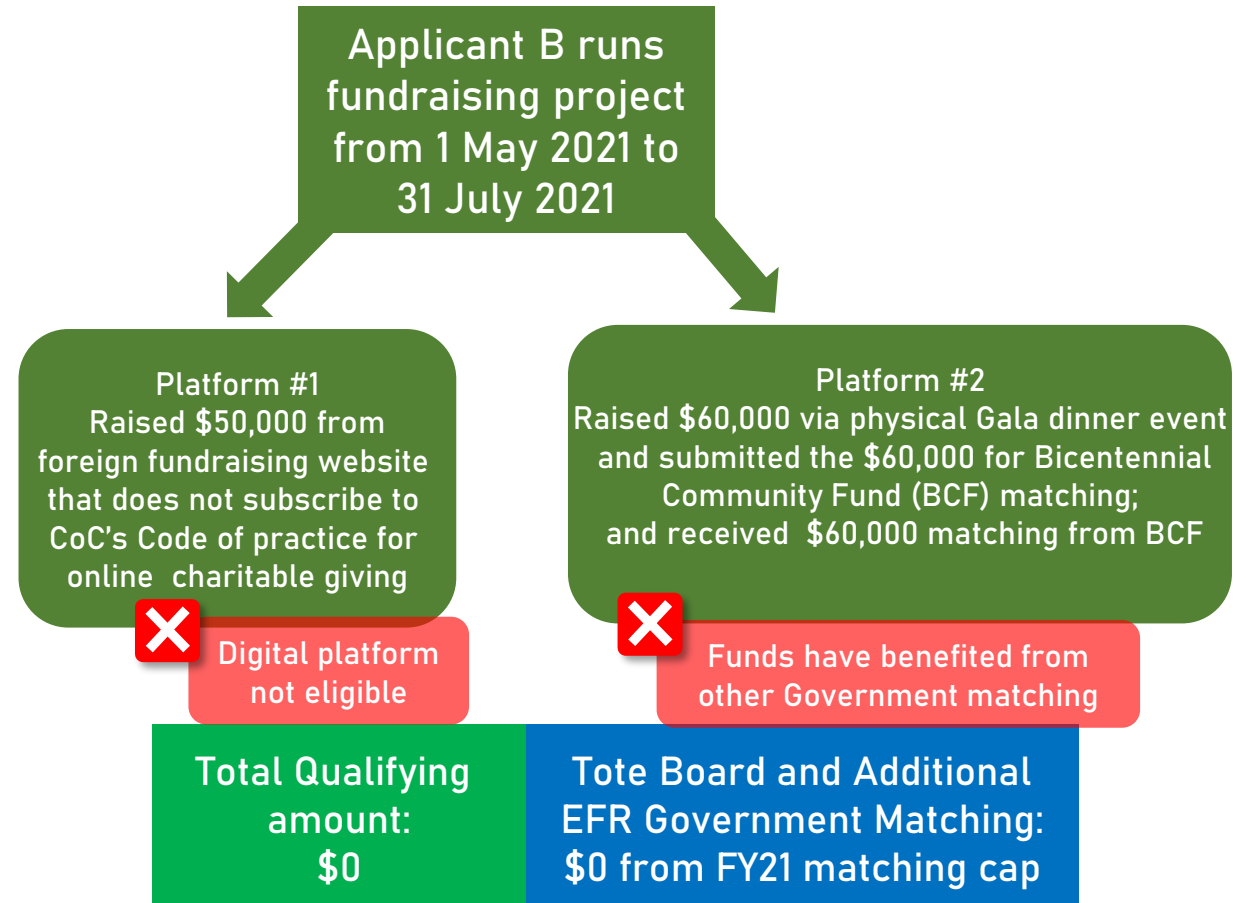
Applicant B runs fundraising project from 1 May 2021 to 31 July 2021

Platform #1
Raised $50,000 from foreign fundraising website that does not subscribe to CoC's Code of practice for online charitable giving

Digital platform not eligible

Platform #2
Raised $60,000 via physical Gala dinner event and submitted the $60,000 for Bicentennial Community Fund (BCF) matching; and received $60,000 matching from BCF

Funds have benefited from other Government matching

Total Qualifying amount: $0

Tote Board and Additional EFR Government Matching: $0 from FY21 matching cap